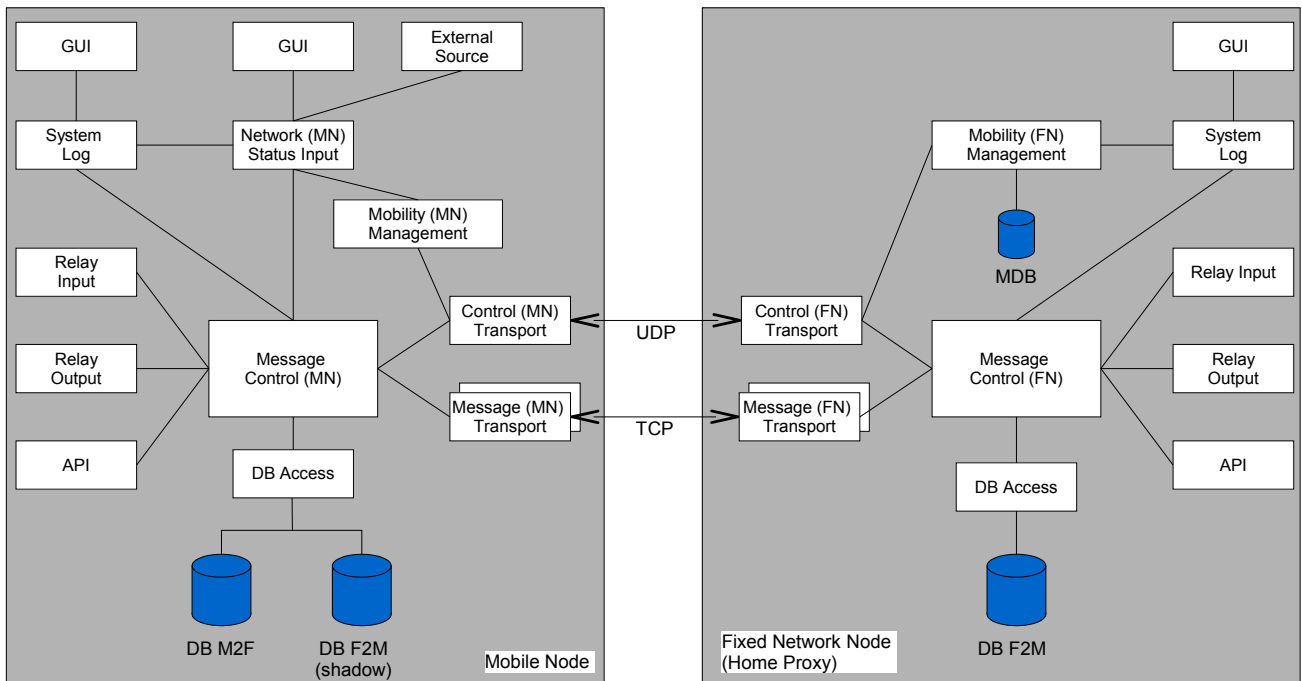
GUI

GUI

External Source

System Log

Network (MN) Status Input

Mobility (MN) Management

Relay Input

Relay Output

API

Message Control (MN)

Control (MN) Transport

Message (MN) Transport

DB Access

DB M2F

DB F2M (shadow)

Mobile Node

UDP

TCP

GUI

Mobility (FN) Management

System Log

MDB

Relay Input

Control (FN) Transport

Message Control (FN)

Relay Output

Message (FN) Transport

API

DB Access

DB F2M

Fixed Network Node (Home Proxy)